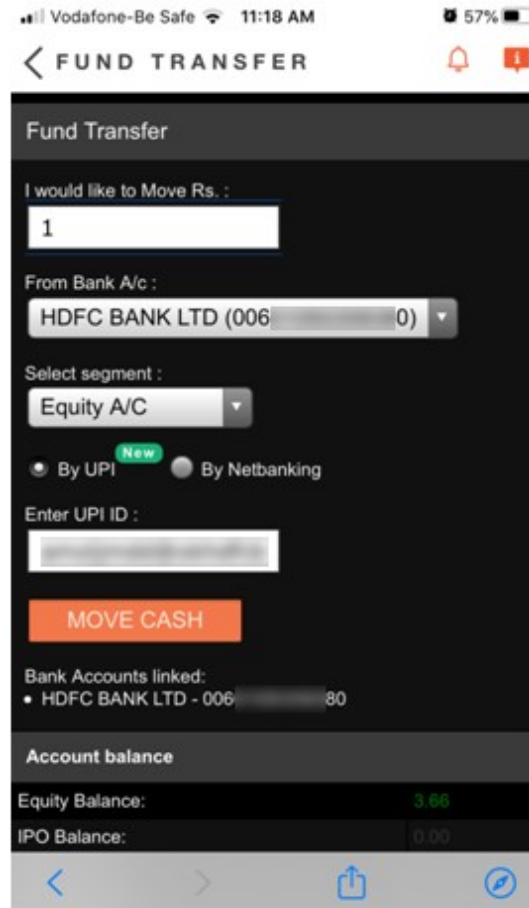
Vodafone-Be Safe 11:18 AM 57%

FUND TRANSFER

Fund Transfer

I would like to Move Rs. :

1

From Bank A/c :

HDFC BANK LTD (006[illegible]0)

Select segment :

Equity A/C

By UPI New By Netbanking

Enter UPI ID :

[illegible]

MOVE CASH

Bank Accounts linked:
• HDFC BANK LTD - 006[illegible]80

Account balance

Equity Balance: 3.66

IPO Balance: 0.00